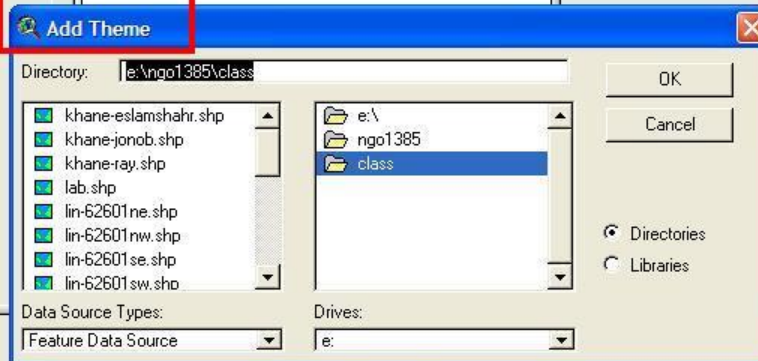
Add Theme

Directory: e:\ngo1385\class

OK

Cancel

khane-eslamshahr.shp
khane-jonob.shp
khane-ray.shp
lab.shp
lin-62601ne.shp
lin-62601nw.shp
lin-62601se.shp
lin-62601sw.shp

e:\
ngo1385
class

Directories
Libraries

Data Source Types:
Feature Data Source

Drives:
e: